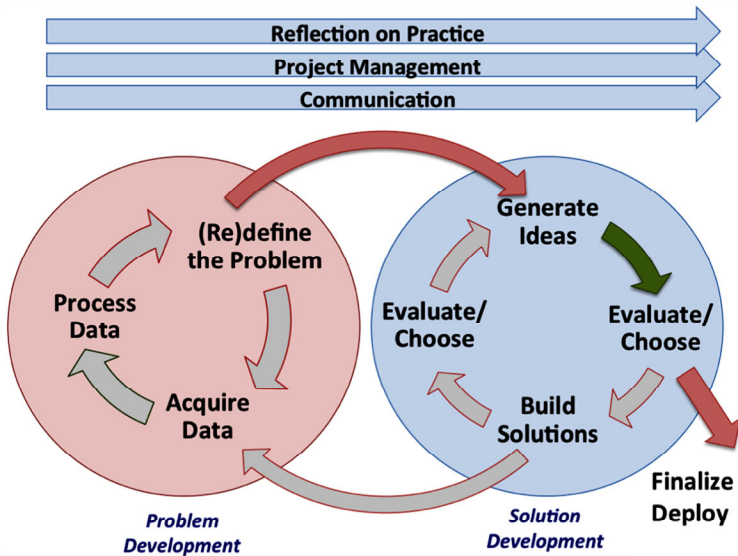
Reflection on Practice
Project Management
Communication

(Re)define the Problem
Process Data
Acquire Data

Generate Ideas
Evaluate/ Choose
Evaluate/ Choose
Build Solutions

Finalize
Deploy

Problem Development
Solution Development